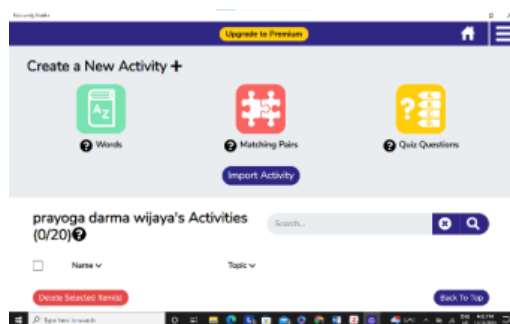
Upgrade to Premium

Create a New Activity +

Words

Matching Pairs

Quiz Questions

Import Activity

prayoga darma wijaya's Activities (0/20)

Search...

Name

Topic

Delete Selected Item(s)

Back To Top

Type here to search